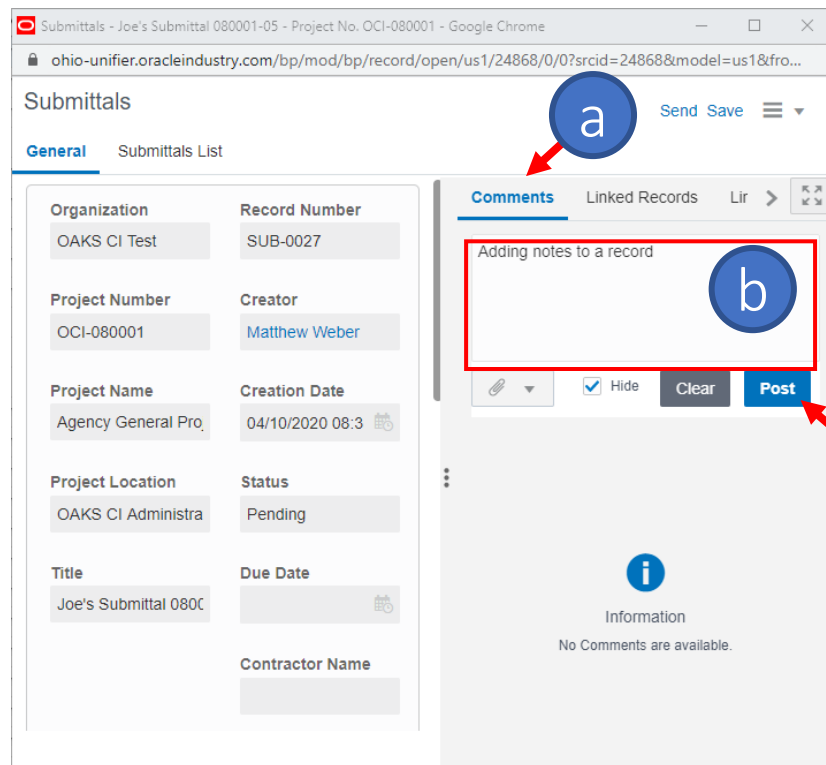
Submittals - Joe's Submittal 080001-05 - Project No. OCI-080001 - Google Chrome

ohio-unifier.oracleindustry.com/bp/mod/bp/record/open/us1/24868/0/0?srcid=24868&model=us1&fro...

Submittals

a

Send Save

General Submittals List

Organization
OAKS CI Test

Record Number
SUB-0027

Project Number
OCI-080001

Creator
Matthew Weber

Project Name
Agency General Pro

Creation Date
04/10/2020 08:3

Project Location
OAKS CI Administra

Status
Pending

Title
Joe's Submittal 080C

Due Date

Contractor Name

Comments Linked Records Lir

Adding notes to a record

b

Hide Clear Post

Information
No Comments are available.